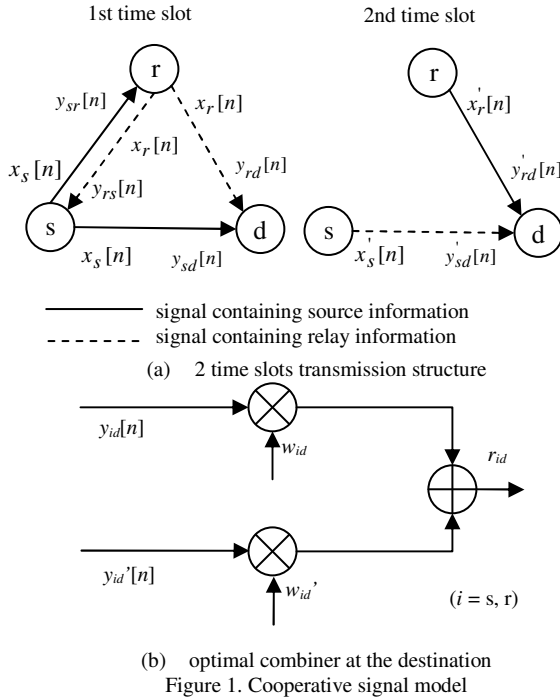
1st time slot

2nd time slot

r

$y_{sr}[n]$

$x_r[n]$

$x_r[n]$

$x_s[n]$

$y_{rs}[n]$

$y_{rd}[n]$

s

d

$x_s[n]$

$y_{sd}[n]$

r

$x_r^{'}[n]$

$y_{rd}^{'}[n]$

s

d

$x_s^{'}[n]$

$y_{sd}^{'}[n]$

signal containing source information

signal containing relay information

(a) 2 time slots transmission structure

$y_{id}[n]$

$w_{id}$

$r_{id}$

$y_{id}'[n]$

$w_{id}'$

($i$ = s, r)

(b) optimal combiner at the destination

Figure 1. Cooperative signal model